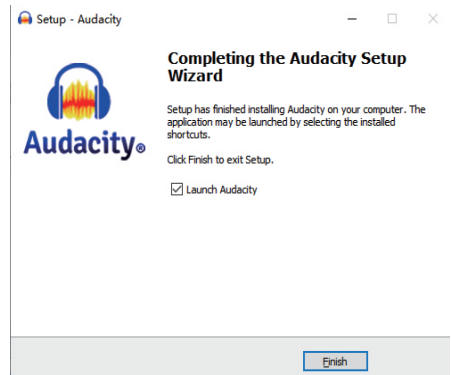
Setup - Audacity

Audacity®

Completing the Audacity Setup Wizard

Setup has finished installing Audacity on your computer. The application may be launched by selecting the installed shortcuts.

Click Finish to exit Setup.

☑ Launch Audacity

Finish